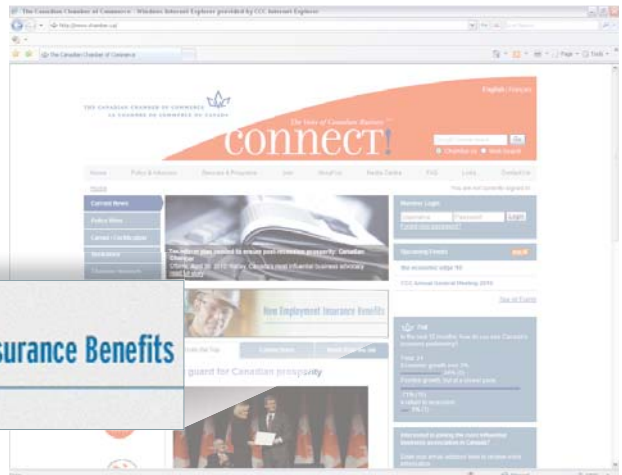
The Canadian Chamber of Commerce - Windows Internet Explorer provided by CCC Internet Explorer

http://www.chamber.ca/

The Canadian Chamber of Commerce

Page · Tools ·

English | Français

THE CANADIAN CHAMBER OF COMMERCE
LA CHAMBRE DE COMMERCE DU CANADA

The Voice of Canadian Business™

connect!

Go

Chamber.ca · Web Search

Home · Policy & Advocacy · Services & Programs · Join · WhoFor · Media Centre · FAQ · Links · Contact Us

Home

You are not currently logged in

Current News

Policy Wins

Career • Certification

Member Login

Username · Password · Login

Forgot your password?

The federal plan needed to ensure post-recession prosperity: Canadian Chamber

Ottawa, April 30, 2010 Today, Canada's most influential business advocacy

Upcoming Events

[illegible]

CCC Annual General Meeting 2010

See all Events

New Employment Insurance Benefits

surance Benefits

guard for Canadian prosperity

Poll

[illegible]

Interested in joining the most influential business association in Canada?

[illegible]